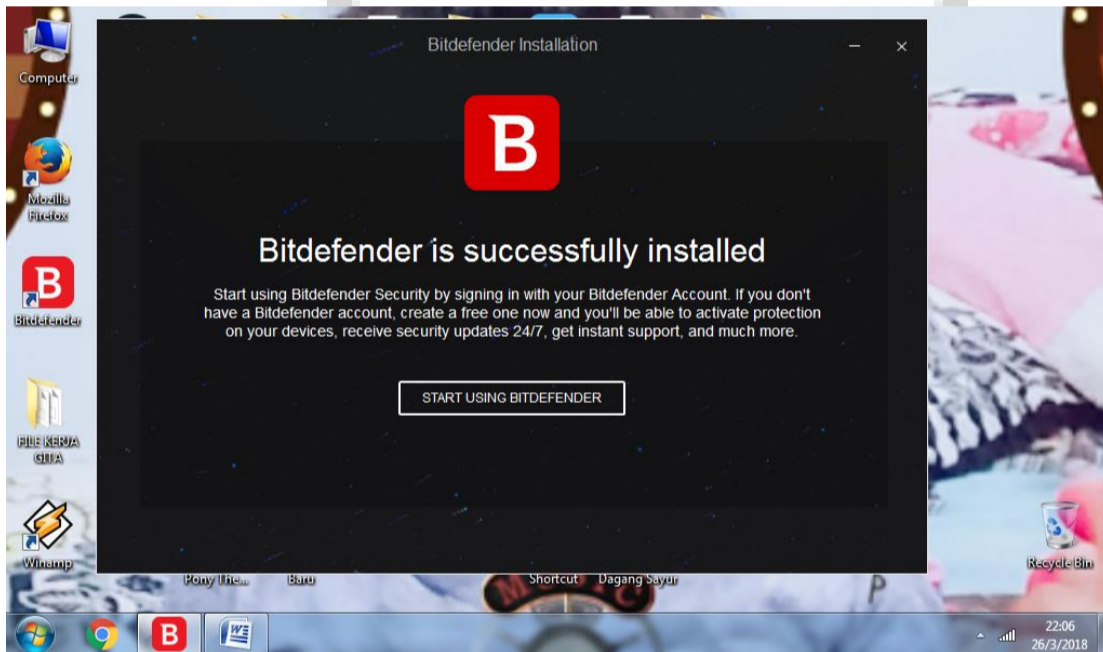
Computer

Mozilla Firefox

Bitdefender

FILE KERJA GITA

Winamp

Bitdefender Installation

B

Bitdefender is successfully installed

Start using Bitdefender Security by signing in with your Bitdefender Account. If you don't have a Bitdefender account, create a free one now and you'll be able to activate protection on your devices, receive security updates 24/7, get instant support, and much more.

START USING BITDEFENDER

Pony The...

Baru

Shortcut

Dagang Sayur

Recycle Bin

22:06
26/3/2018